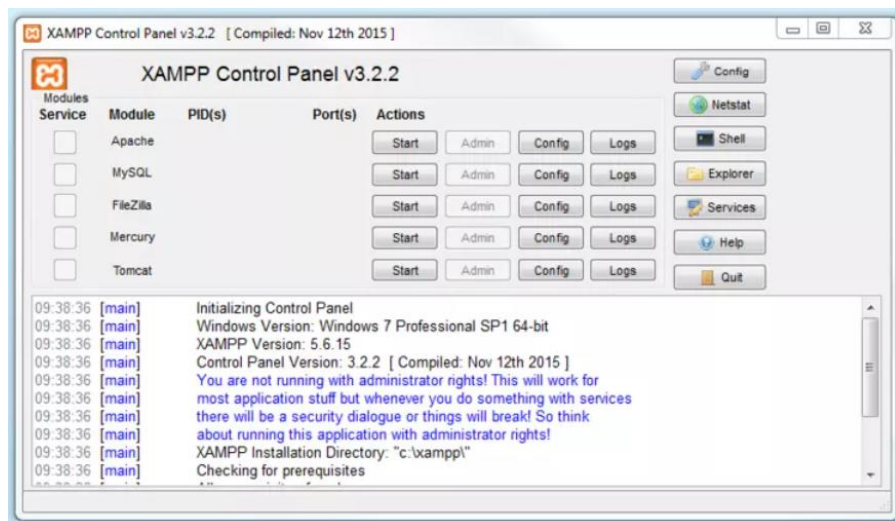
XAMPP Control Panel v3.2.2 [ Compiled: Nov 12th 2015 ]

XAMPP Control Panel v3.2.2

Config
Netstat
Shell
Explorer
Services
Help
Quit

| Modules Service | Module | PID(s) | Port(s) | Actions | | | |
|---|---|---|---|---|---|---|---|
| | Apache | | | Start | Admin | Config | Logs |
| | MySQL | | | Start | Admin | Config | Logs |
| | FileZilla | | | Start | Admin | Config | Logs |
| | Mercury | | | Start | Admin | Config | Logs |
| | Tomcat | | | Start | Admin | Config | Logs |

09:38:36 [main] Initializing Control Panel
09:38:36 [main] Windows Version: Windows 7 Professional SP1 64-bit
09:38:36 [main] XAMPP Version: 5.6.15
09:38:36 [main] Control Panel Version: 3.2.2 [ Compiled: Nov 12th 2015 ]
09:38:36 [main] You are not running with administrator rights! This will work for
09:38:36 [main] most application stuff but whenever you do something with services
09:38:36 [main] there will be a security dialogue or things will break! So think
09:38:36 [main] about running this application with administrator rights!
09:38:36 [main] XAMPP Installation Directory: "c:\xampp\"
09:38:36 [main] Checking for prerequisites
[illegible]